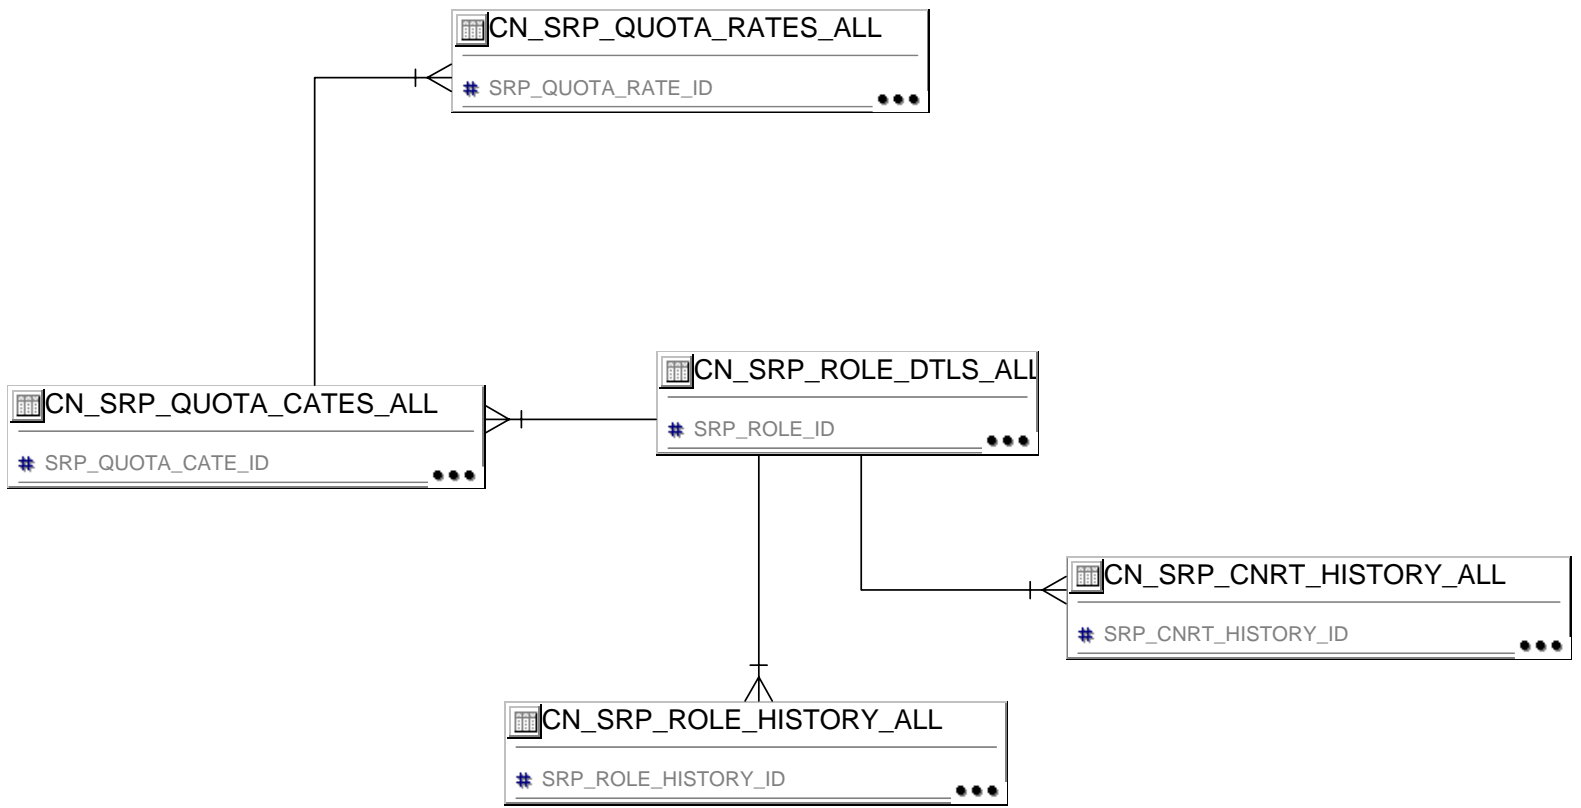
CN_SRP_QUOTA_RATES_ALL

# SRP_QUOTA_RATE_ID

CN_SRP_QUOTA_CATES_ALL

# SRP_QUOTA_CATE_ID

CN_SRP_ROLE_DTLS_ALL

# SRP_ROLE_ID

CN_SRP_CNRT_HISTORY_ALL

# SRP_CNRT_HISTORY_ID

CN_SRP_ROLE_HISTORY_ALL

# SRP_ROLE_HISTORY_ID